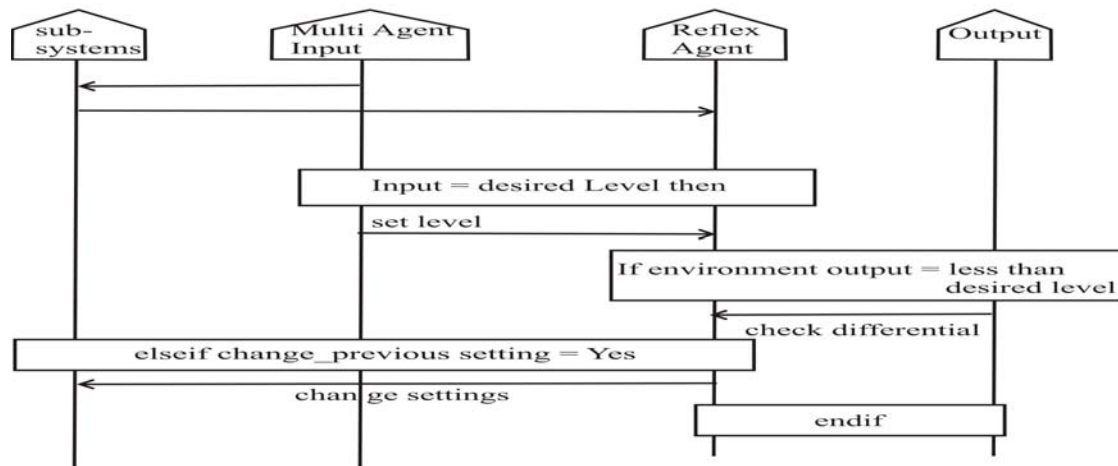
sub-systems

Multi Agent Input

Reflex Agent

Output

Input = desired Level then

set level

If environment output = less than desired level

check differential

elseif change_previous setting = Yes

chan ge settings

endif